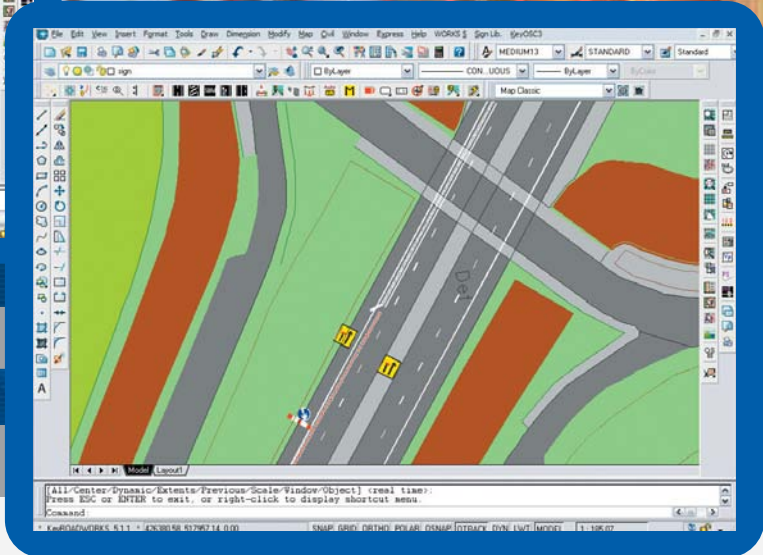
File Edit View Insert Format Tools Draw Dimension Modify Map Civil Window Express Help WORKS $ Sign Lib. KeyOSC3

MEDIUM13 STANDARD Standard

sign ByLayer CON...UOUS ByLayer ByColor

Map Classic

Det

Model Layout1

[All/Center/Dynamic/Extents/Previous/Scale/Window/Object] <real time>:
Press ESC or ENTER to exit, or right-click to display shortcut menu.
Command:

KeyROADWORKS 5.1.1 42638.58, 51795.14, 0.00 SNAP GRID ORTHO POLAR OSNAP OTRACK DYN LWT MODEL 1:105.07